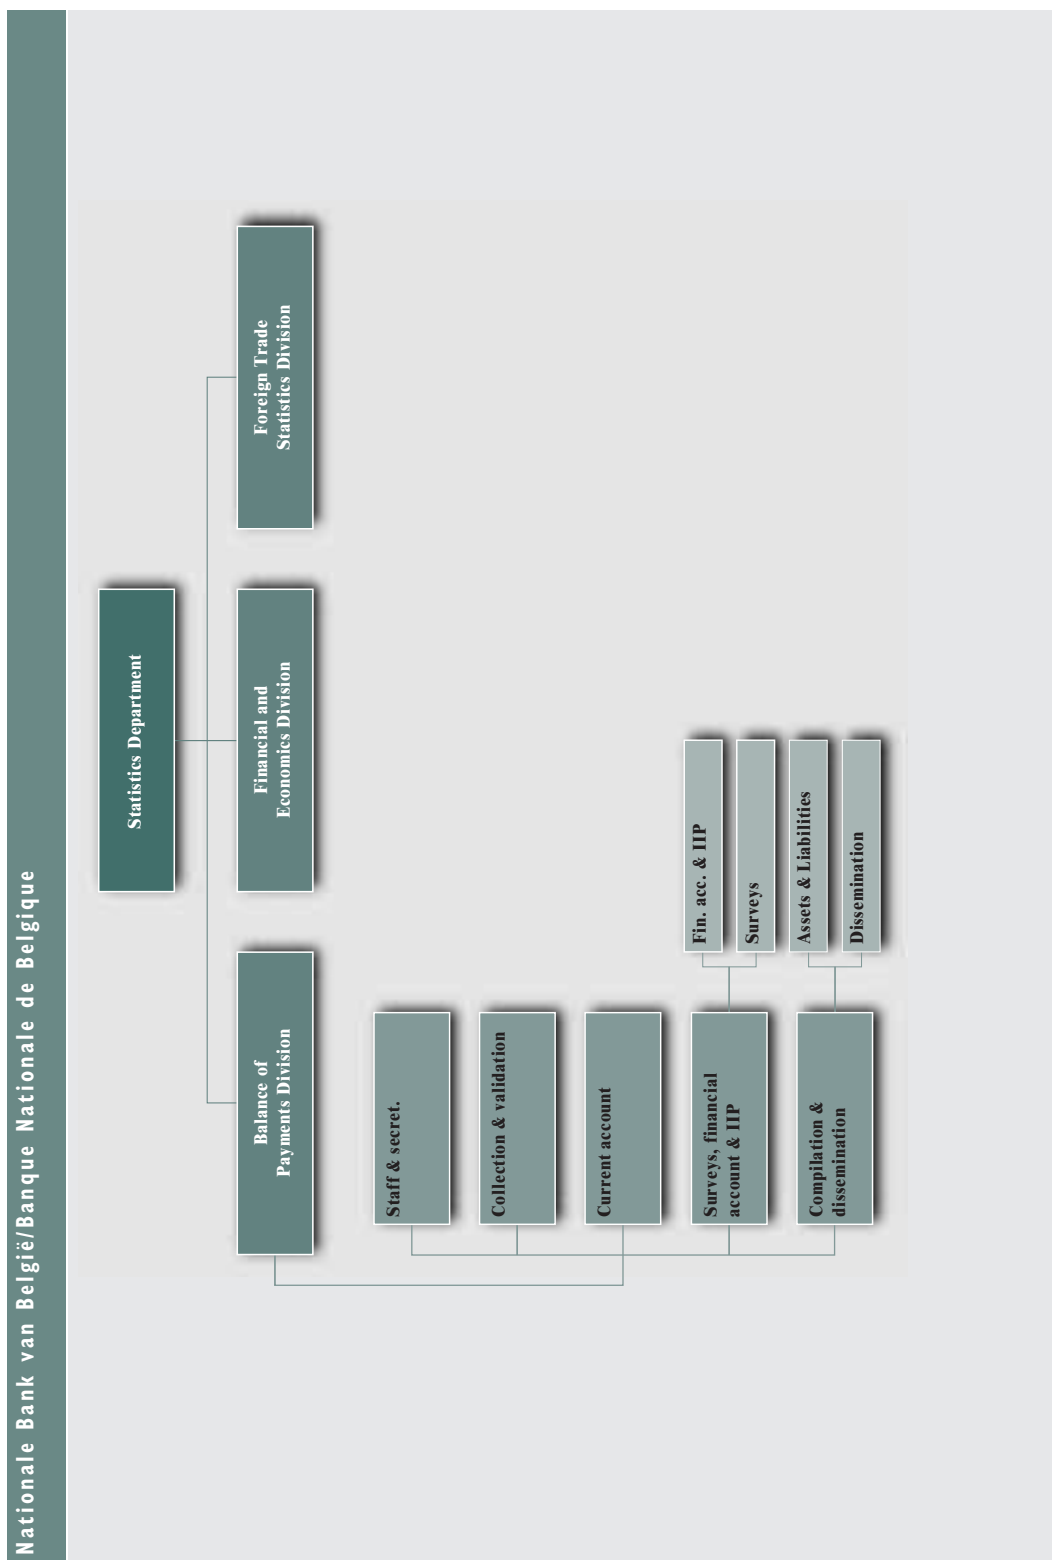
Nationale Bank van België/Banque Nationale de Belgique

Statistics Department

Balance of Payments Division

Financial and Economics Division

Foreign Trade Statistics Division

Staff & secret.

Collection & validation

Current account

Surveys, financial account & IIP

Compilation & dissemination

Fin. acc. & IIP

Surveys

Assets & Liabilities

Dissemination